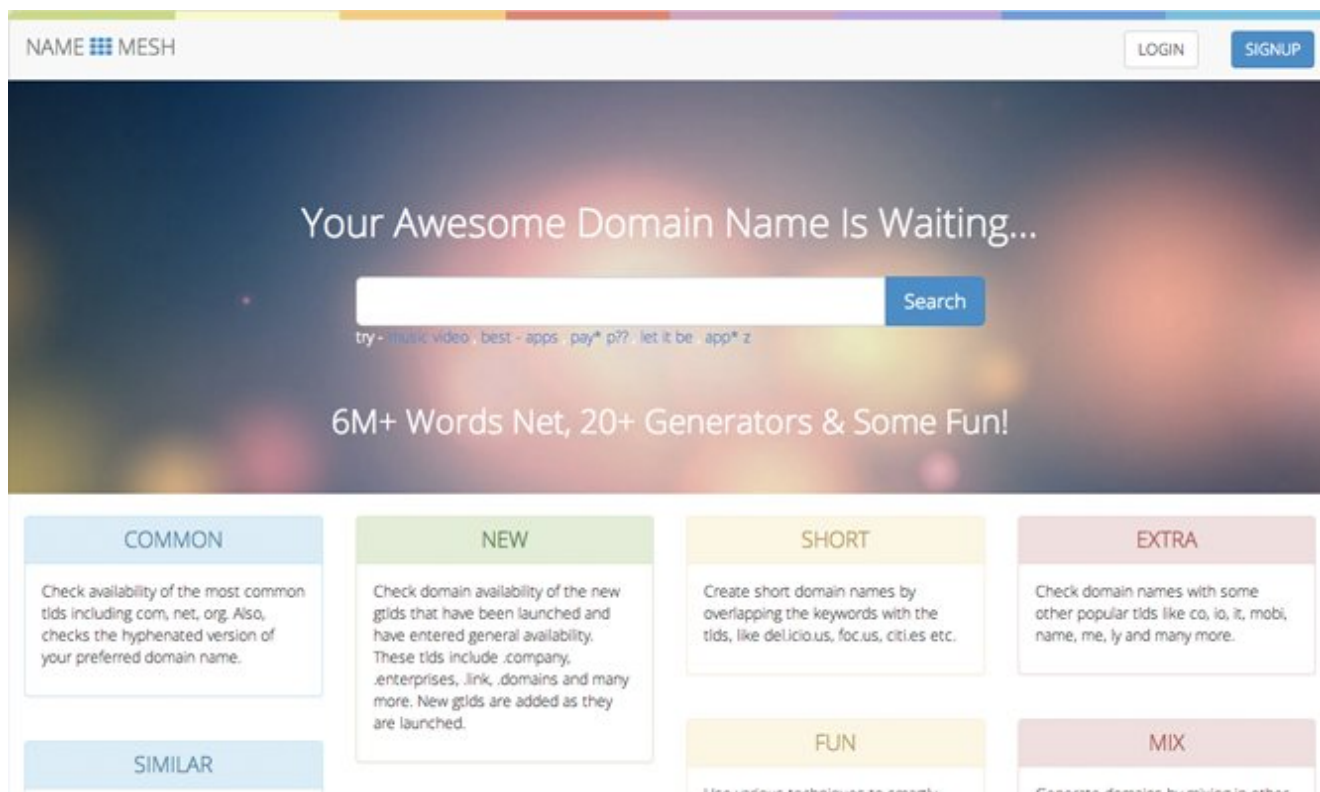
NAME MESH

LOGIN

SIGNUP

Your Awesome Domain Name Is Waiting...

Search

try - music video best - apps pay* p?? let it be app* z

6M+ Words Net, 20+ Generators & Some Fun!

COMMON

Check availability of the most common tlds including com, net, org. Also, checks the hyphenated version of your preferred domain name.

NEW

Check domain availability of the new gtlds that have been launched and have entered general availability. These tlds include .company, .enterprises, .link, .domains and many more. New gtlds are added as they are launched.

SHORT

Create short domain names by overlapping the keywords with the tlds, like del.icio.us, foc.us, citi.es etc.

EXTRA

Check domain names with some other popular tlds like co, io, it, mobi, name, me, ly and many more.

SIMILAR

FUN

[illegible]

MIX

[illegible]